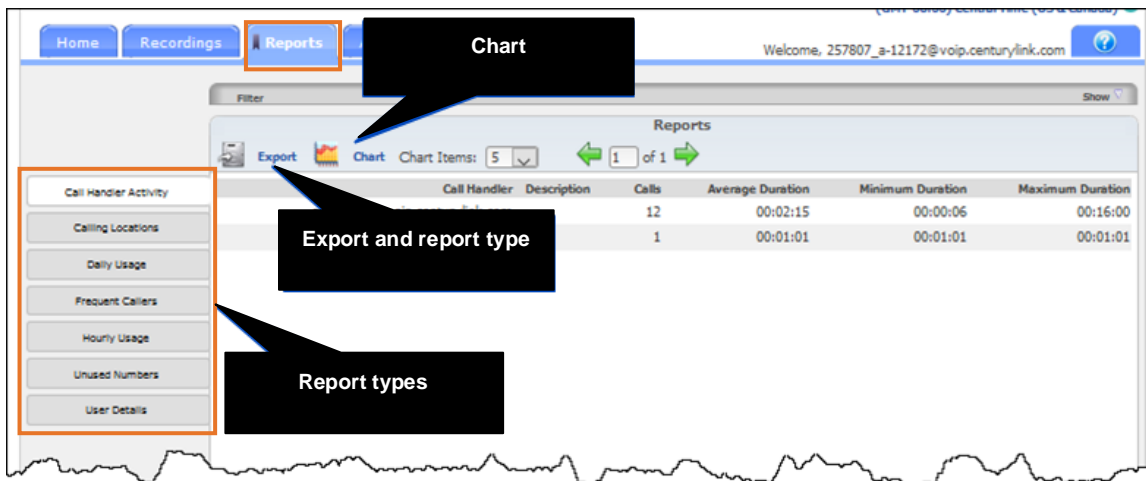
Home Recordings Reports

Chart

Welcome, 257807_a-12172@voip.centurylink.com

Filter

Show

Reports

Export Chart Chart Items: 5 1 of 1

Call Handler Activity

Calling Locations

Daily Usage

Frequent Callers

Hourly Usage

Unused Numbers

User Details

| Call Handler | Description | Calls | Average Duration | Minimum Duration | Maximum Duration |
|---|---|---|---|---|---|
| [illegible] | | 12 | 00:02:15 | 00:00:06 | 00:16:00 |
| | | 1 | 00:01:01 | 00:01:01 | 00:01:01 |

Export and report type

Report types